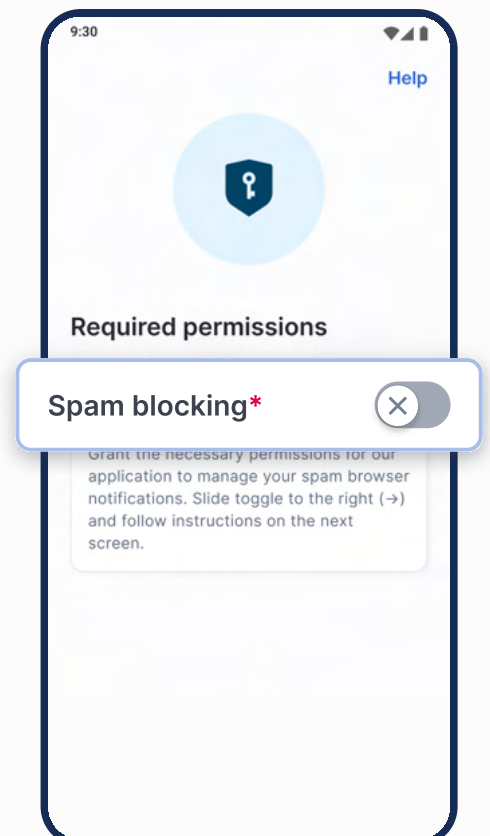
9:30

Help

Required permissions

Spam blocking*

Grant the necessary permissions for our application to manage your spam browser notifications. Slide toggle to the right (→) and follow instructions on the next screen.